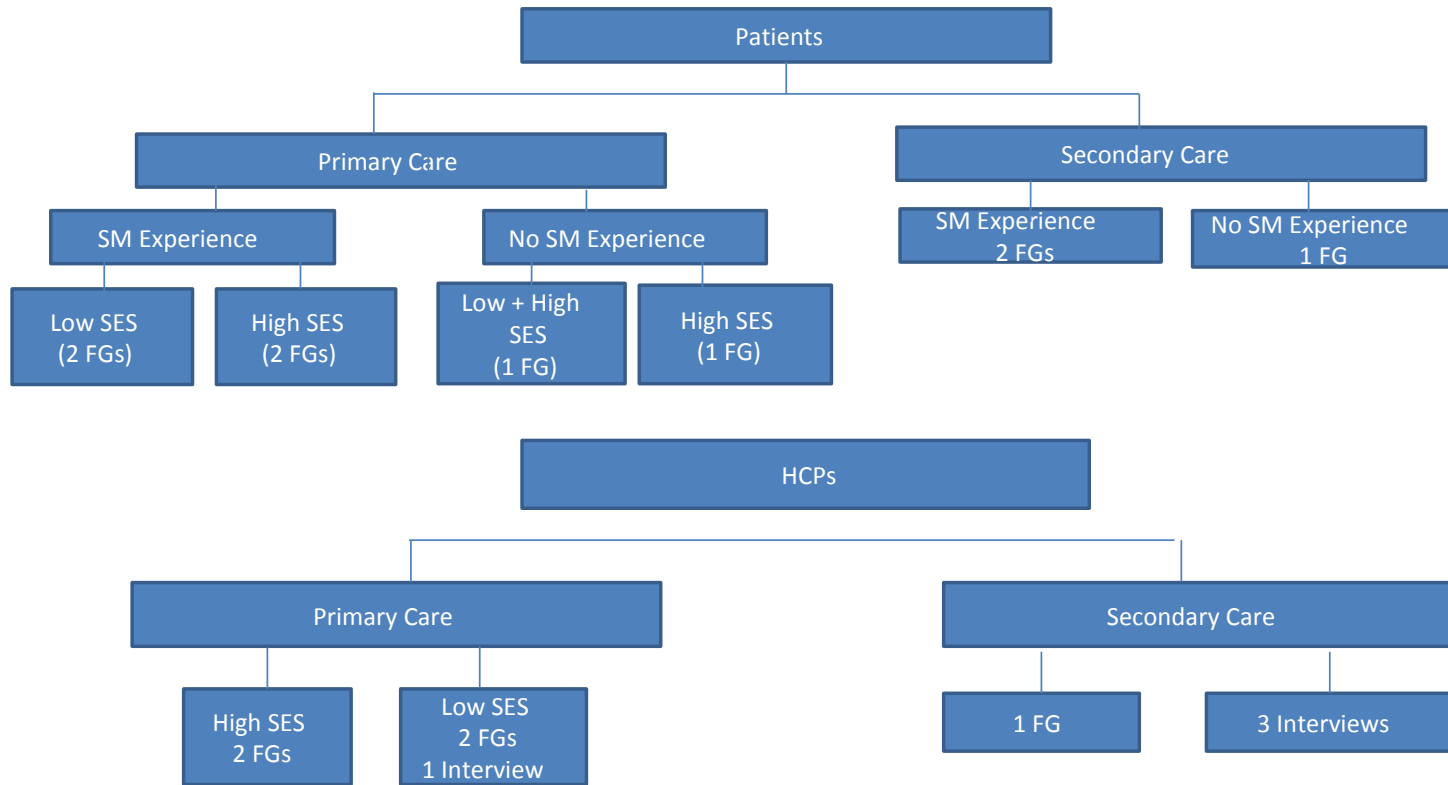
Patients

Primary Care

Secondary Care

SM Experience

No SM Experience

SM Experience 2 FGs

No SM Experience 1 FG

Low SES (2 FGs)

High SES (2 FGs)

Low + High SES (1 FG)

High SES (1 FG)

HCPs

Primary Care

Secondary Care

High SES 2 FGs

Low SES 2 FGs 1 Interview

1 FG

3 Interviews